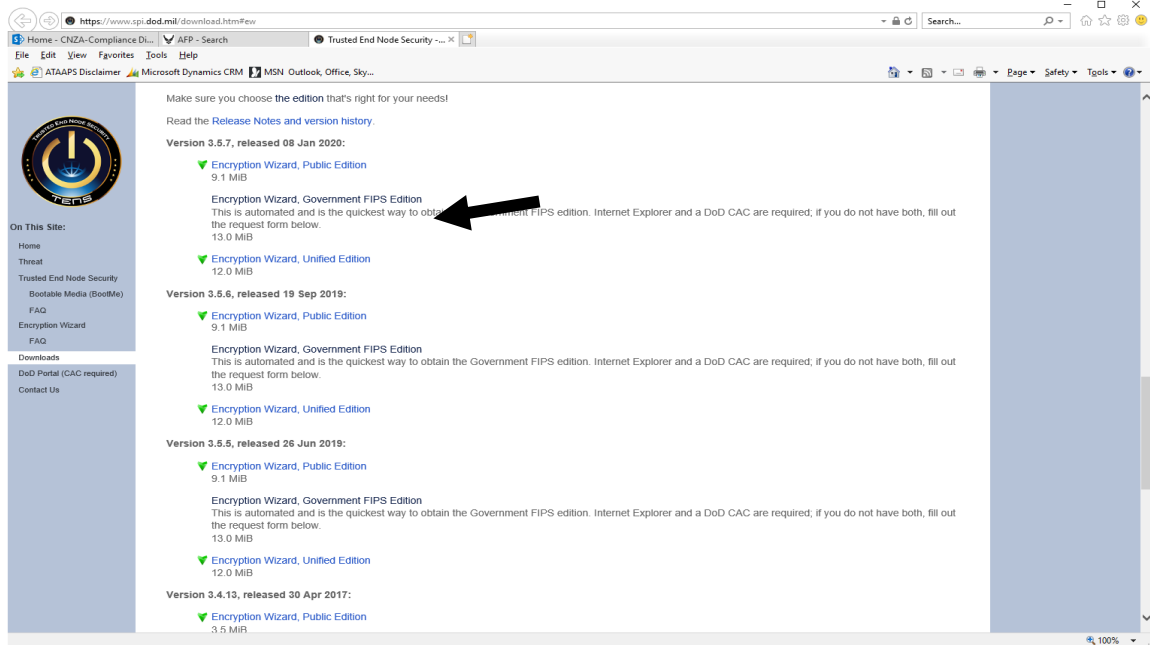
https://www.spi.dod.mil/download.htm#ew
Search...
Home - CNZA-Compliance Di... AFP - Search Trusted End Node Security -... ×
File Edit View Favorites Tools Help
ATAAPS Disclaimer Microsoft Dynamics CRM MSN Outlook, Office, Sky...
Page ▾ Safety ▾ Tools ▾

TRUSTED END NODE SECURITY
TENS

On This Site:
Home
Threat
Trusted End Node Security
Bootable Media (BootMe)
FAQ
Encryption Wizard
FAQ
Downloads
DoD Portal (CAC required)
Contact Us

Make sure you choose the edition that's right for your needs!

Read the Release Notes and version history.

Version 3.5.7, released 08 Jan 2020:

Encryption Wizard, Public Edition
9.1 MiB

Encryption Wizard, Government FIPS Edition
This is automated and is the quickest way to obta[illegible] Government FIPS edition. Internet Explorer and a DoD CAC are required; if you do not have both, fill out the request form below.
13.0 MiB

Encryption Wizard, Unified Edition
12.0 MiB

Version 3.5.6, released 19 Sep 2019:

Encryption Wizard, Public Edition
9.1 MiB

Encryption Wizard, Government FIPS Edition
This is automated and is the quickest way to obtain the Government FIPS edition. Internet Explorer and a DoD CAC are required; if you do not have both, fill out the request form below.
13.0 MiB

Encryption Wizard, Unified Edition
12.0 MiB

Version 3.5.5, released 26 Jun 2019:

Encryption Wizard, Public Edition
9.1 MiB

Encryption Wizard, Government FIPS Edition
This is automated and is the quickest way to obtain the Government FIPS edition. Internet Explorer and a DoD CAC are required; if you do not have both, fill out the request form below.
13.0 MiB

Encryption Wizard, Unified Edition
12.0 MiB

Version 3.4.13, released 30 Apr 2017:

Encryption Wizard, Public Edition
3.5 MiB

100%